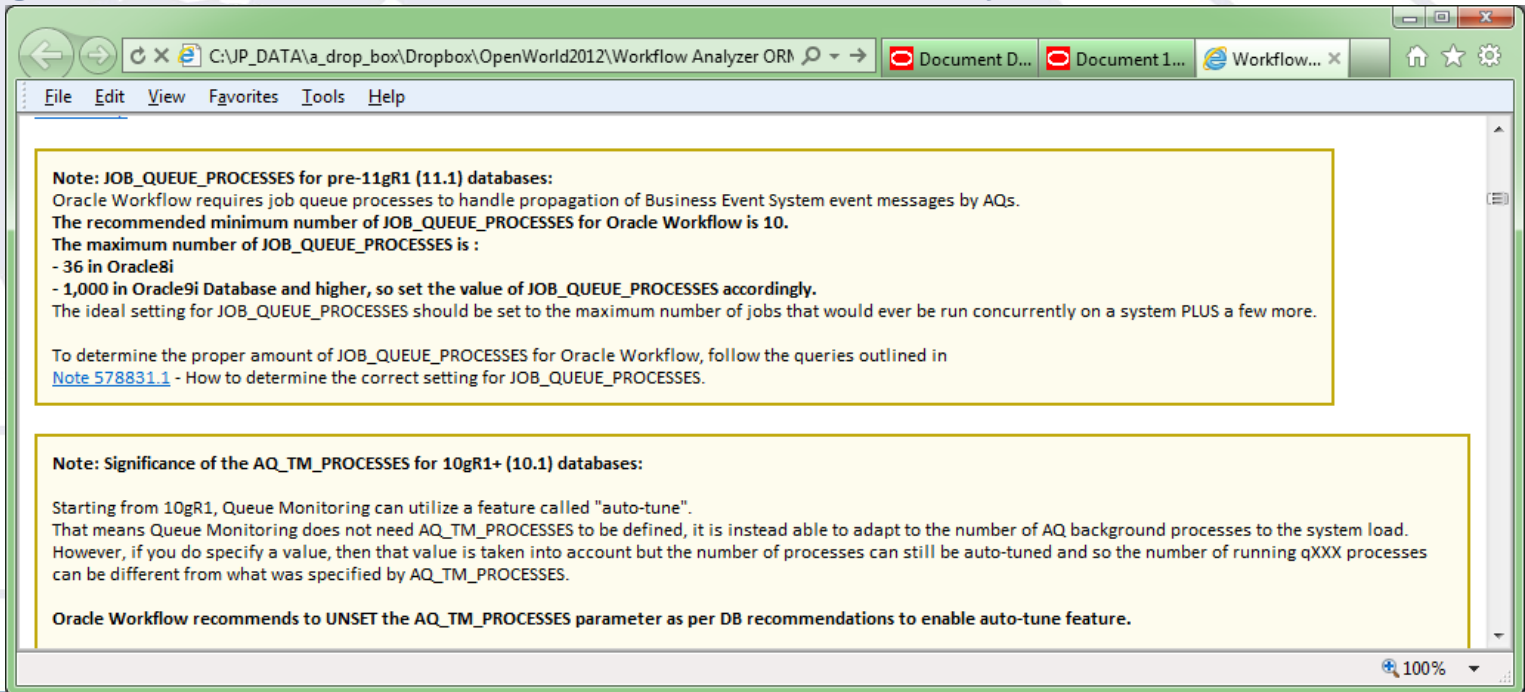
C:\JP_DATA\a_drop_box\Dropbox\OpenWorld2012\Workflow Analyzer ORM

Document D...

Document 1...

Workflow...

File Edit View Favorites Tools Help

**Note: JOB_QUEUE_PROCESSES for pre-11gR1 (11.1) databases:**
Oracle Workflow requires job queue processes to handle propagation of Business Event System event messages by AQs.
**The recommended minimum number of JOB_QUEUE_PROCESSES for Oracle Workflow is 10.**
**The maximum number of JOB_QUEUE_PROCESSES is :**
**- 36 in Oracle8i**
**- 1,000 in Oracle9i Database and higher, so set the value of JOB_QUEUE_PROCESSES accordingly.**
The ideal setting for JOB_QUEUE_PROCESSES should be set to the maximum number of jobs that would ever be run concurrently on a system PLUS a few more.

To determine the proper amount of JOB_QUEUE_PROCESSES for Oracle Workflow, follow the queries outlined in
Note 578831.1 - How to determine the correct setting for JOB_QUEUE_PROCESSES.

**Note: Significance of the AQ_TM_PROCESSES for 10gR1+ (10.1) databases:**

Starting from 10gR1, Queue Monitoring can utilize a feature called "auto-tune".
That means Queue Monitoring does not need AQ_TM_PROCESSES to be defined, it is instead able to adapt to the number of AQ background processes to the system load.
However, if you do specify a value, then that value is taken into account but the number of processes can still be auto-tuned and so the number of running qXXX processes can be different from what was specified by AQ_TM_PROCESSES.

**Oracle Workflow recommends to UNSET the AQ_TM_PROCESSES parameter as per DB recommendations to enable auto-tune feature.**

100%